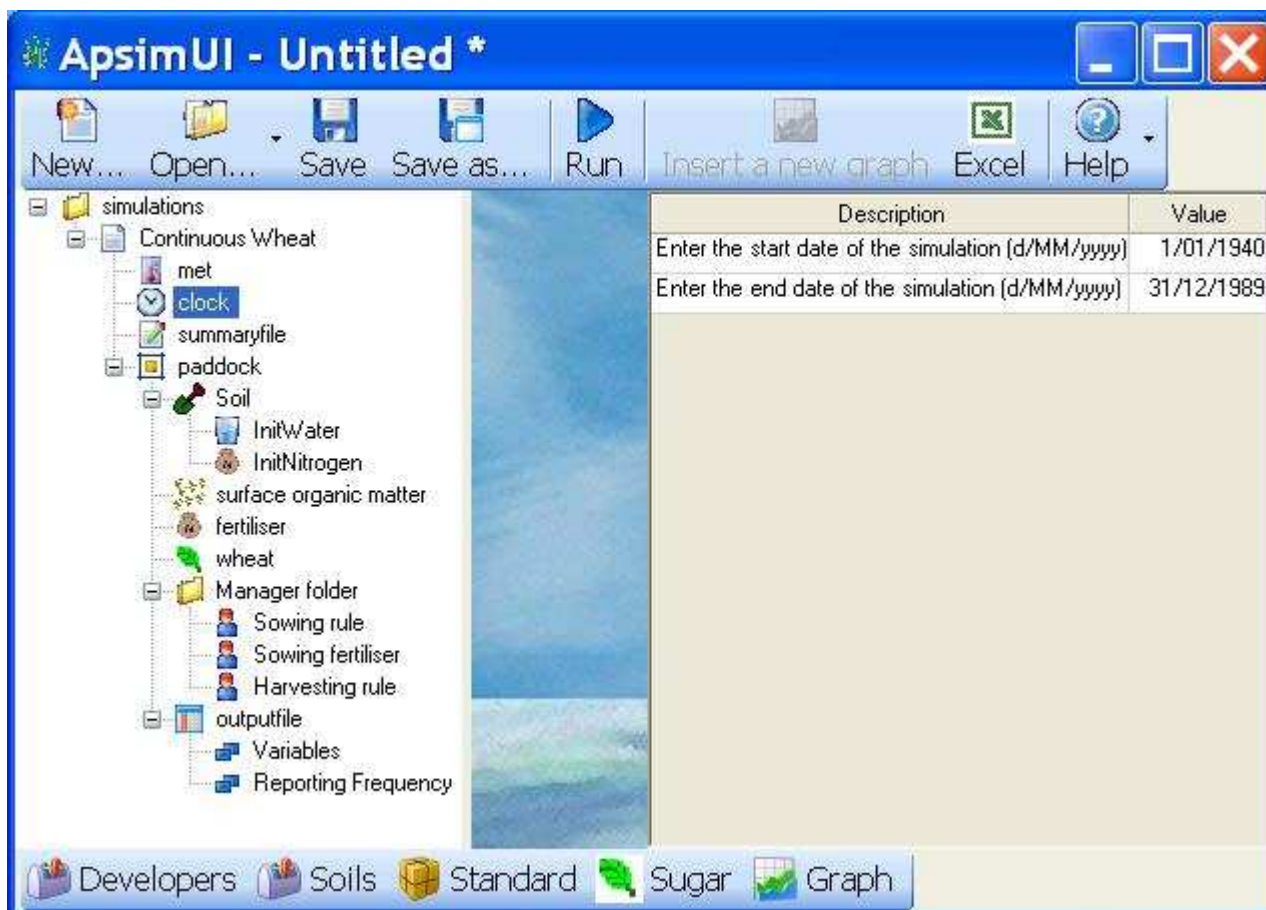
ApsimUI - Untitled *

New... Open... Save Save as... Run Insert a new graph Excel Help

simulations
Continuous Wheat
met
clock
summaryfile
paddock
Soil
InitWater
InitNitrogen
surface organic matter
fertiliser
wheat
Manager folder
Sowing rule
Sowing fertiliser
Harvesting rule
outputfile
Variables
Reporting Frequency

| Description | Value |
|---|---|
| Enter the start date of the simulation (d/MM/yyyy) | 1/01/1940 |
| Enter the end date of the simulation (d/MM/yyyy) | 31/12/1989 |

Developers Soils Standard Sugar Graph